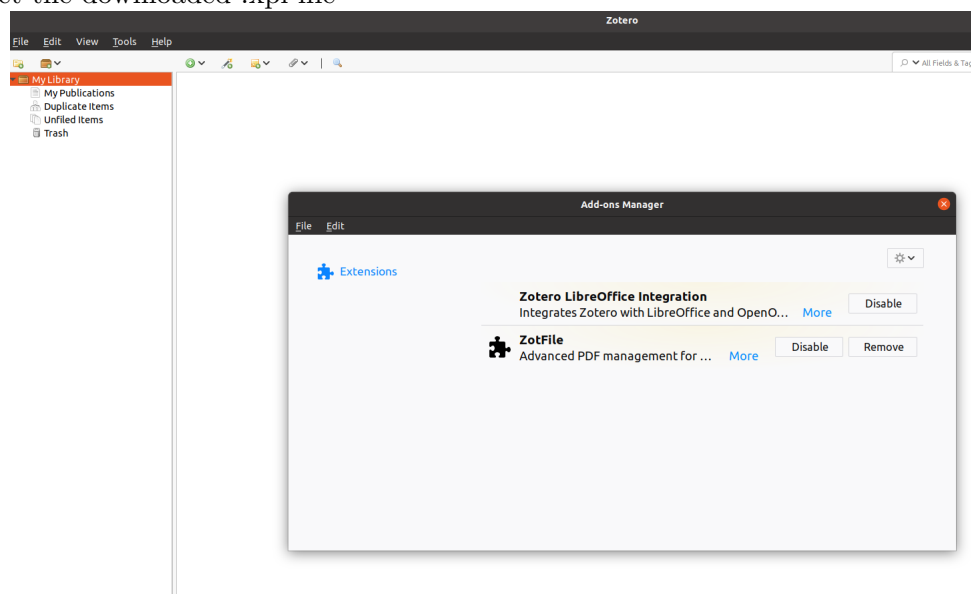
t the downloaded .xpi file

Zotero

File Edit View Tools Help

All Fields & Tag

My Library
My Publications
Duplicate Items
Unfiled Items
Trash

Add-ons Manager

File Edit

Extensions

Zotero LibreOffice Integration
Integrates Zotero with LibreOffice and OpenO... More
Disable

ZotFile
Advanced PDF management for ... More
Disable
Remove